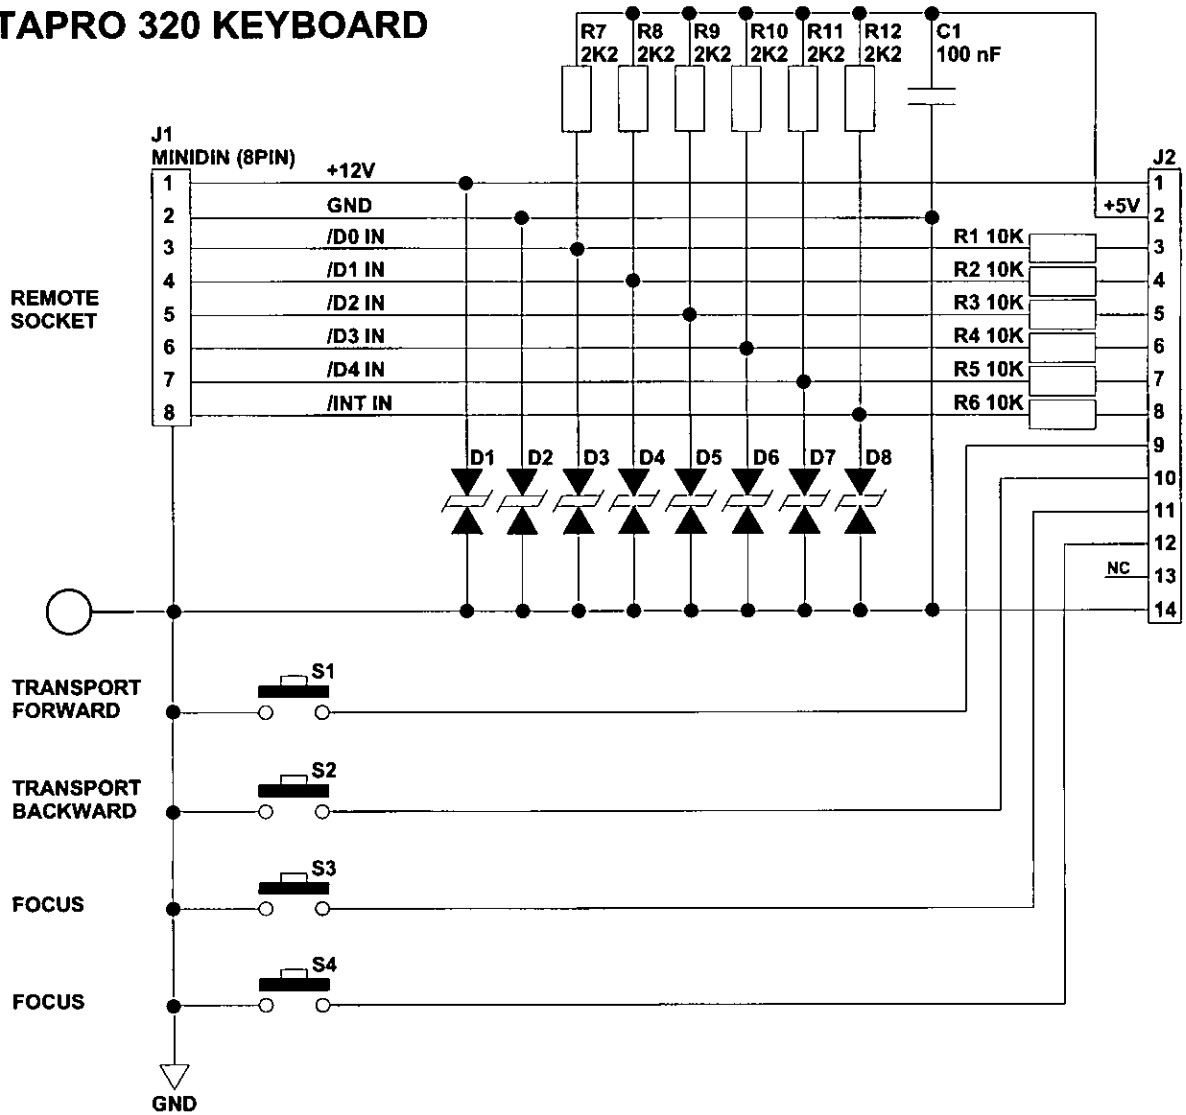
TAPRO 320 KEYBOARD

R7 2K2
R8 2K2
R9 2K2
R10 2K2
R11 2K2
R12 2K2
C1 100 nF

J1
MINIDIN (8PIN)

1 +12V
2 GND
3 /D0 IN
4 /D1 IN
5 /D2 IN
6 /D3 IN
7 /D4 IN
8 /INT IN

REMOTE SOCKET

J2
+5V
1
2
R1 10K 3
R2 10K 4
R3 10K 5
R4 10K 6
R5 10K 7
R6 10K 8
9
10
11
12
NC 13
14

D1 D2 D3 D4 D5 D6 D7 D8

TRANSPORT FORWARD
S1

TRANSPORT BACKWARD
S2

FOCUS
S3

FOCUS
S4

GND